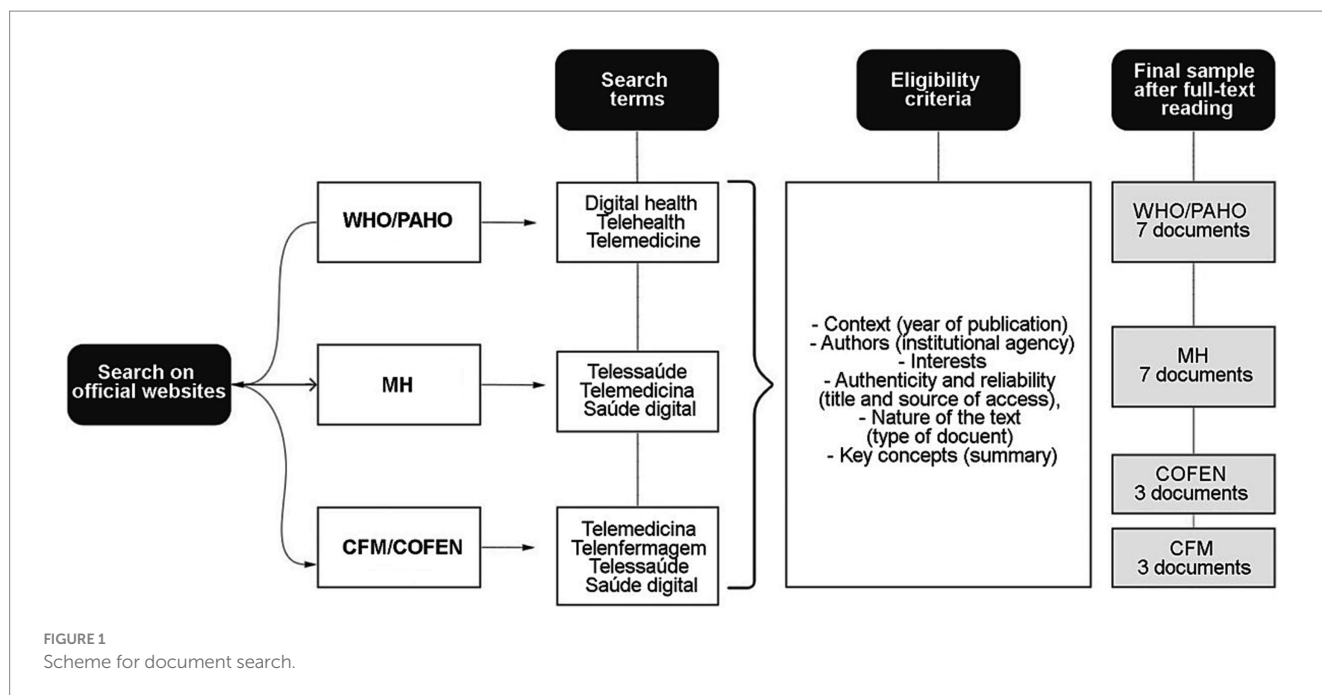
Search terms

Eligibility criteria

Final sample after full-text reading

Search on official websites

WHO/PAHO

MH

CFM/COFEN

Digital health
Telehealth
Telemedicine

Telessaúde
Telemedicina
Saúde digital

Telemedicina
Telenfermagem
Telessaúde
Saúde digital

- Context (year of publication)
- Authors (institutional agency)
- Interests
- Authenticity and reliability (title and source of access),
- Nature of the text (type of docuent)
- Key concepts (summary)

WHO/PAHO
7 documents

MH
7 documents

COFEN
3 documents

CFM
3 documents

FIGURE 1
Scheme for document search.